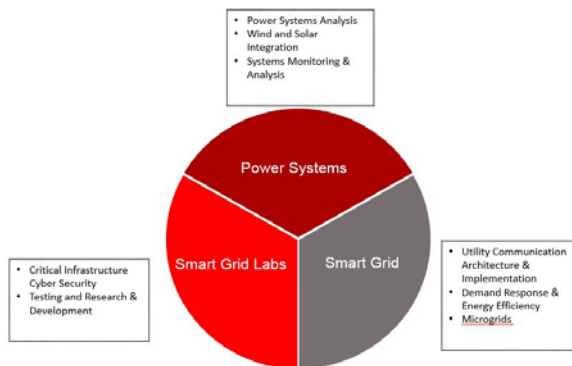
• Power Systems Analysis
• Wind and Solar Integration
• Systems Monitoring & Analysis

Power Systems

Smart Grid Labs

Smart Grid

• Critical Infrastructure Cyber Security
• Testing and Research & Development

• Utility Communication Architecture & Implementation
• Demand Response & Energy Efficiency
• Microgrids